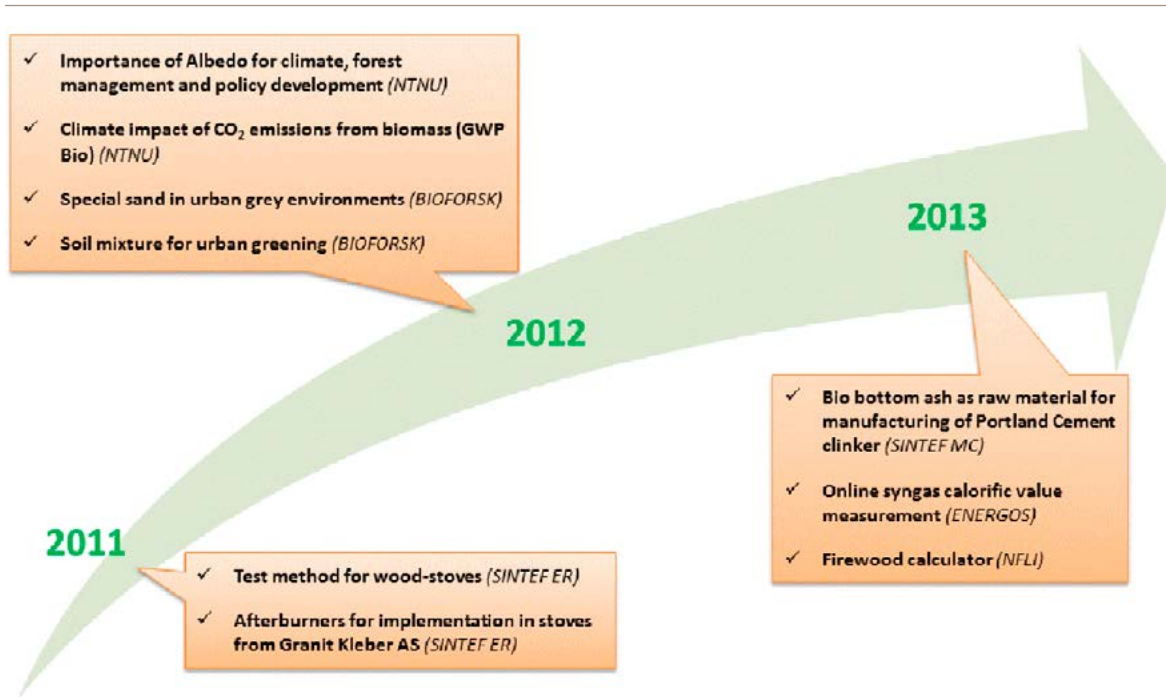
✓ Importance of Albedo for climate, forest management and policy development (NTNU)

✓ Climate impact of $CO_2$ emissions from biomass (GWP Bio) (NTNU)

✓ Special sand in urban grey environments (BIOFORSK)

✓ Soil mixture for urban greening (BIOFORSK)

2013

2012

✓ Bio bottom ash as raw material for manufacturing of Portland Cement clinker (SINTEF MC)

✓ Online syngas calorific value measurement (ENERGOS)

✓ Firewood calculator (NFLI)

2011

✓ Test method for wood-stoves (SINTEF ER)

✓ Afterburners for implementation in stoves from Granit Kleber AS (SINTEF ER)